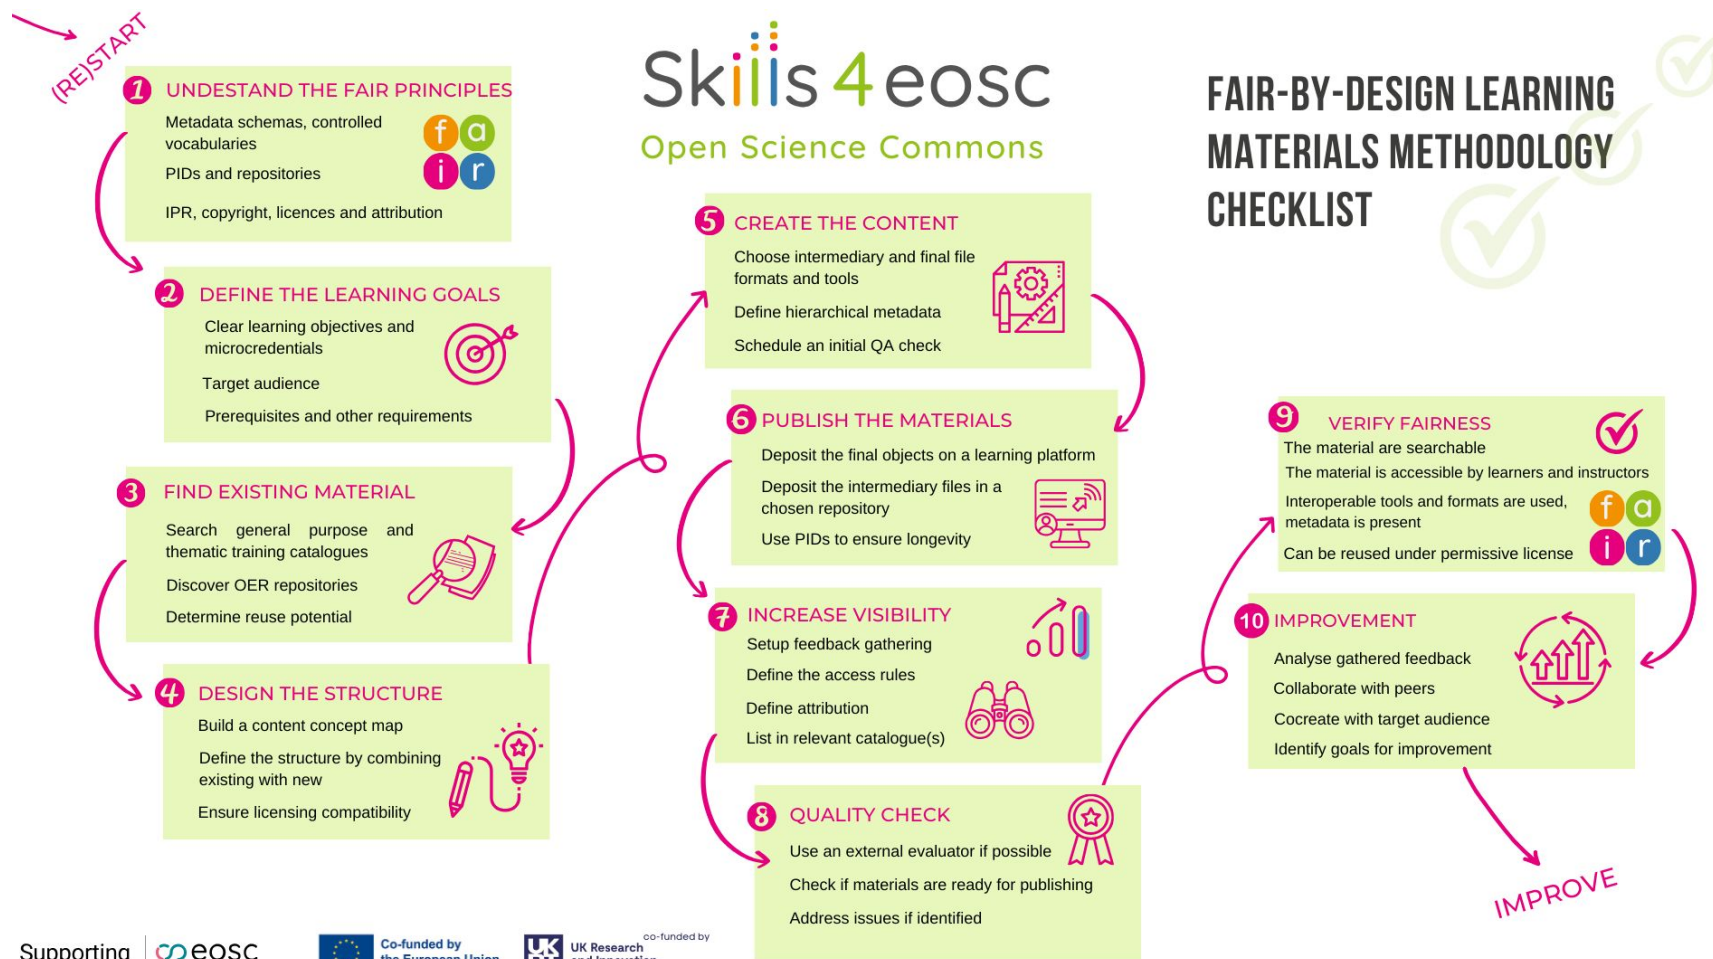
(RE)START

Skills 4 eosc
Open Science Commons

FAIR-BY-DESIGN LEARNING MATERIALS METHODOLOGY CHECKLIST

1 UNDESTAND THE FAIR PRINCIPLES
Metadata schemas, controlled vocabularies
PIDs and repositories
IPR, copyright, licences and attribution
f a i r

2 DEFINE THE LEARNING GOALS
Clear learning objectives and microcredentials
Target audience
Prerequisites and other requirements

3 FIND EXISTING MATERIAL
Search general purpose and thematic training catalogues
Discover OER repositories
Determine reuse potential

4 DESIGN THE STRUCTURE
Build a content concept map
Define the structure by combining existing with new
Ensure licensing compatibility

5 CREATE THE CONTENT
Choose intermediary and final file formats and tools
Define hierarchical metadata
Schedule an initial QA check

6 PUBLISH THE MATERIALS
Deposit the final objects on a learning platform
Deposit the intermediary files in a chosen repository
Use PIDs to ensure longevity

7 INCREASE VISIBILITY
Setup feedback gathering
Define the access rules
Define attribution
List in relevant catalogue(s)

8 QUALITY CHECK
Use an external evaluator if possible
Check if materials are ready for publishing
Address issues if identified

9 VERIFY FAIRNESS
The material are searchable
The material is accessible by learners and instructors
Interoperable tools and formats are used, metadata is present
Can be reused under permissive license
f a i r

10 IMPROVEMENT
Analyse gathered feedback
Collaborate with peers
Cocreate with target audience
Identify goals for improvement

IMPROVE

Supporting eosc
Co-funded by the European Union
co-funded by UK Research and Innovation